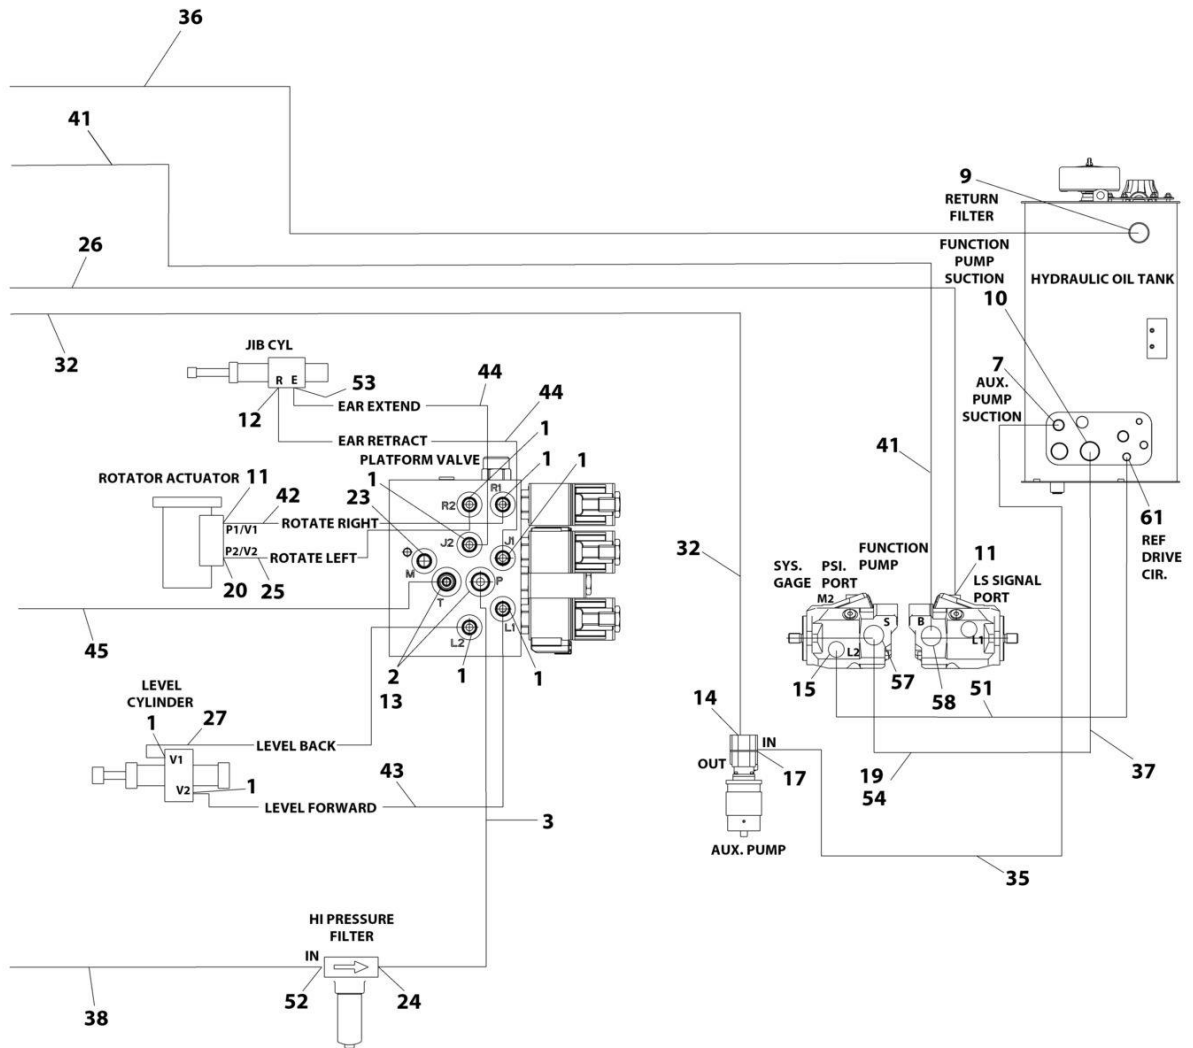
36

41

9
RETURN FILTER

FUNCTION PUMP SUCTION

HYDRAULIC OIL TANK

26

10

32

JIB CYL

R E

53

12

EAR EXTEND

44

44

EAR RETRACT

1

PLATFORM VALVE

1

1

7
AUX. PUMP SUCTION

ROTATOR ACTUATOR 11

42

1

R2

R1

23

P1/V1

ROTATE RIGHT

J2

J1

41

P2/V2

ROTATE LEFT

M

20 25

T

P

L1

L2

32

SYS. GAGE

PSI. PORT

M2

FUNCTION PUMP

11

LS SIGNAL PORT

61
REF DRIVE CIR.

S

B

L1

L2

45

2

1

1

13

15

57

58

51

LEVEL CYLINDER

1

27

14

LEVEL BACK

V1

IN

OUT

17

37

V2

1

43

19

54

LEVEL FORWARD

3

AUX. PUMP

35

HI PRESSURE FILTER

IN

38

52

24